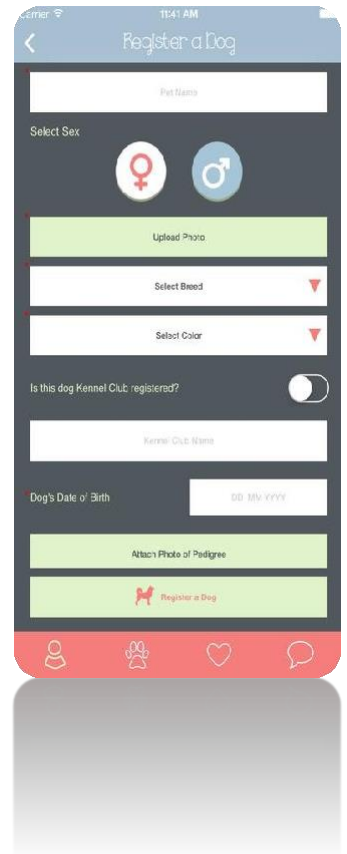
Carrier 11:41 AM

Register a Dog

Pet Name

Select Sex

Upload Photo

Select Breed

Select Color

Is this dog Kennel Club registered?

Kennel Club Name

Dog's Date of Birth

DD MM YYYY

Attach Photo of Pedigree

Register a Dog